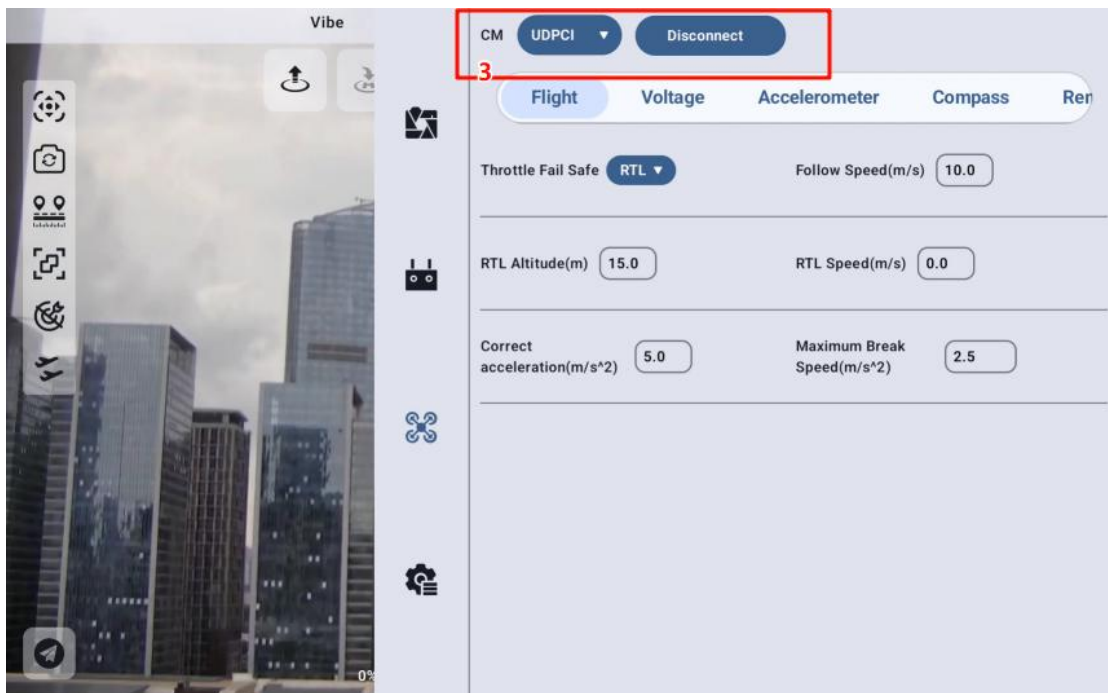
Vibe

CM UDPCI ▼ Disconnect

3

Flight Voltage Accelerometer Compass Ren

Throttle Fail Safe RTL ▼

Follow Speed(m/s) 10.0

RTL Altitude(m) 15.0

RTL Speed(m/s) 0.0

Correct acceleration(m/s^2) 5.0

Maximum Break Speed(m/s^2) 2.5

0%